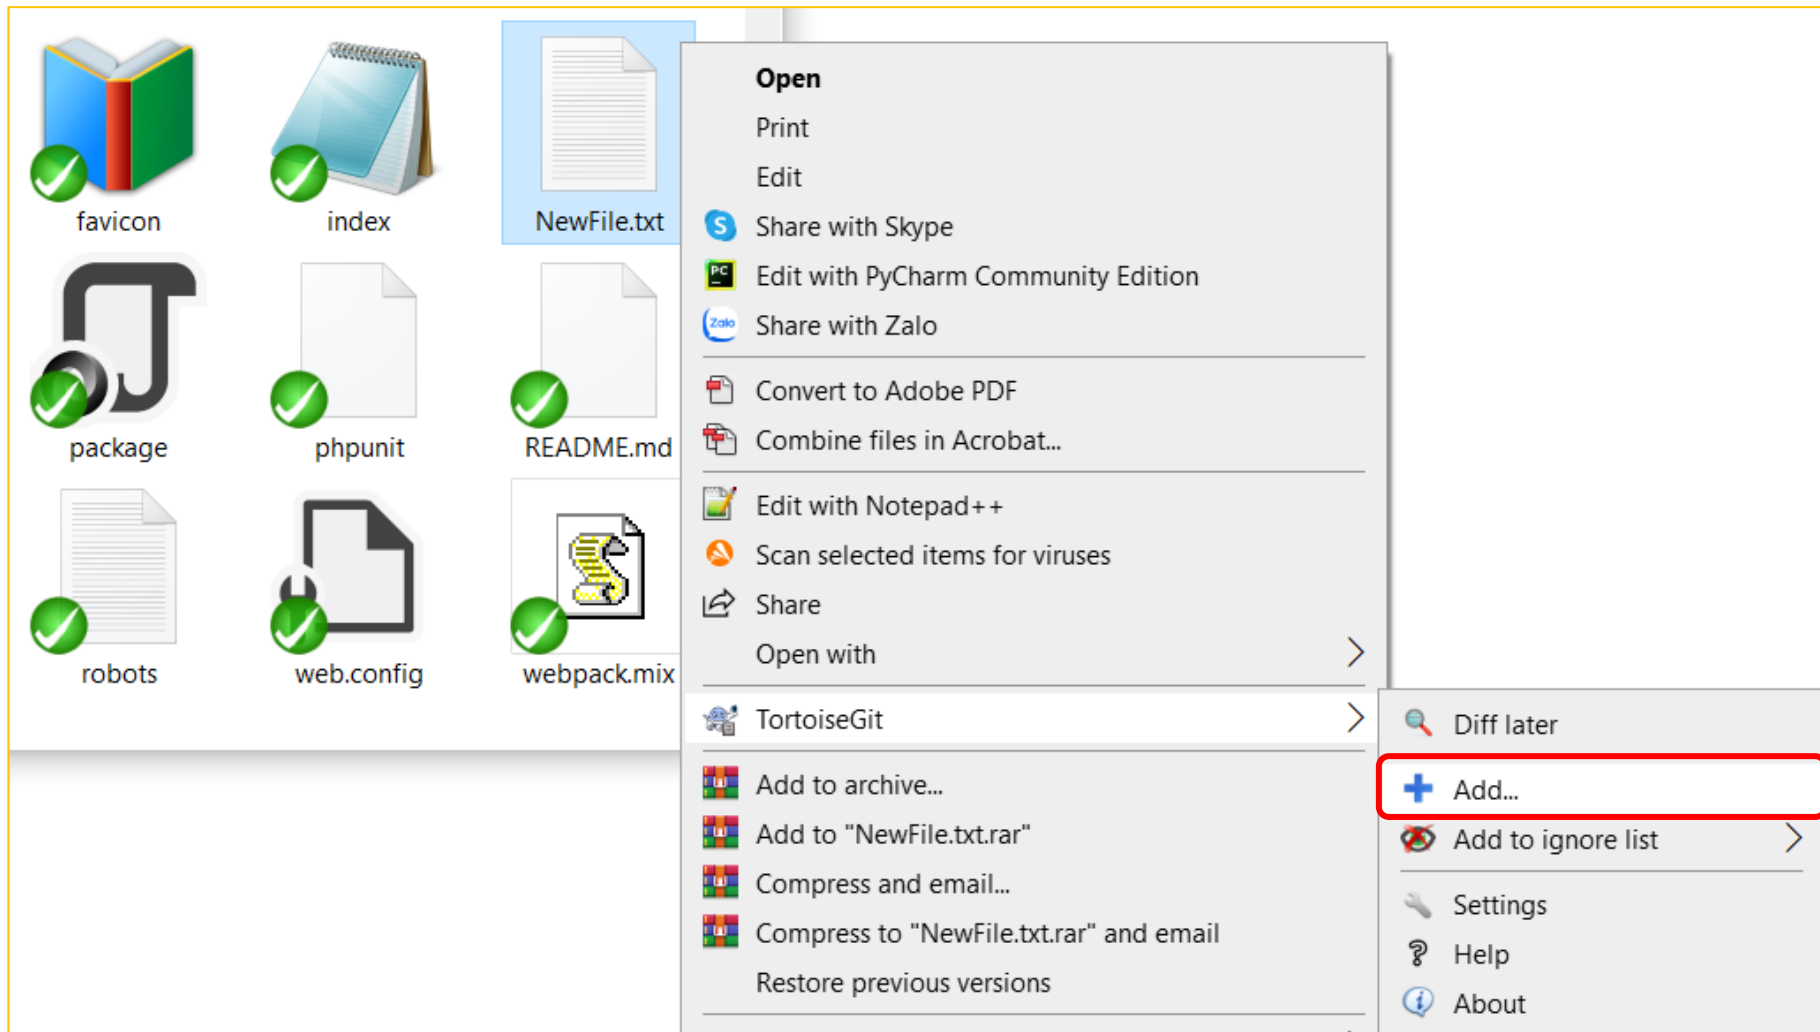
favicon
index
NewFile.txt
package
phpunit
README.md
robots
web.config
webpack.mix

Open
Print
Edit
Share with Skype
Edit with PyCharm Community Edition
Share with Zalo
Convert to Adobe PDF
Combine files in Acrobat...
Edit with Notepad++
Scan selected items for viruses
Share
Open with
TortoiseGit
Add to archive...
Add to "NewFile.txt.rar"
Compress and email...
Compress to "NewFile.txt.rar" and email
Restore previous versions

Diff later
Add...
Add to ignore list
Settings
Help
About